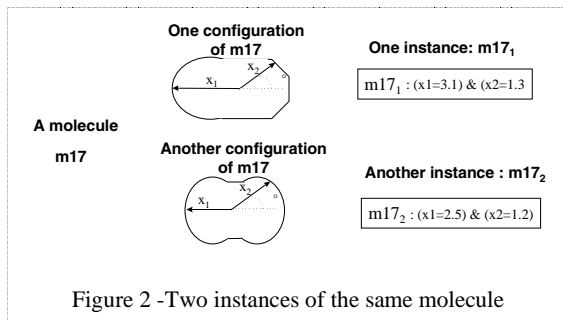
One configuration of m17

$x_2$

$x_1$

One instance: $m17_1$

$m17_1$ : (x1=3.1) & (x2=1.3

A molecule

m17

Another configuration of m17

$x_2$

$x_1$

Another instance : $m17_2$

$m17_2$ : (x1=2.5) & (x2=1.2)

Figure 2 -Two instances of the same molecule